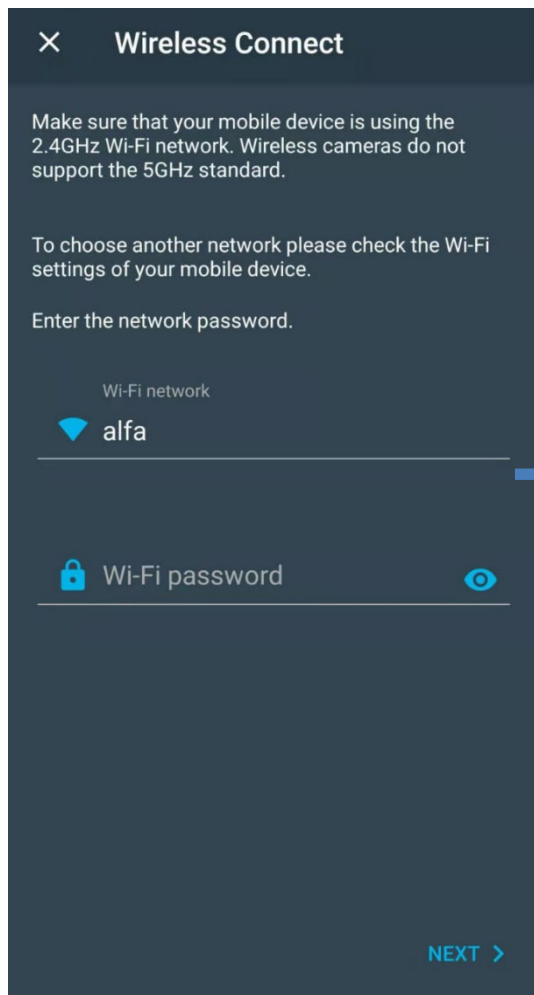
× Wireless Connect

Make sure that your mobile device is using the 2.4GHz Wi-Fi network. Wireless cameras do not support the 5GHz standard.

To choose another network please check the Wi-Fi settings of your mobile device.

Enter the network password.

Wi-Fi network
alfa

Wi-Fi password

NEXT >